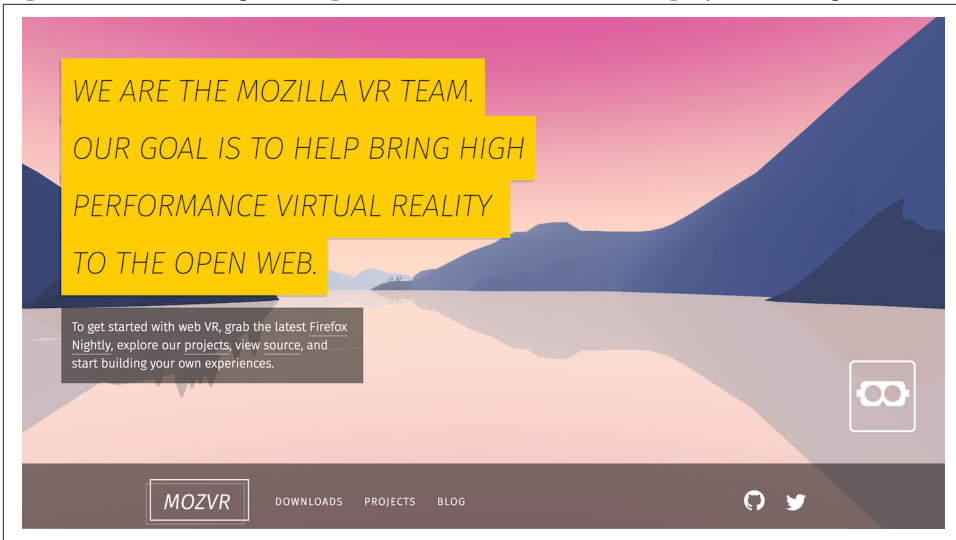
WE ARE THE MOZILLA VR TEAM. OUR GOAL IS TO HELP BRING HIGH PERFORMANCE VIRTUAL REALITY TO THE OPEN WEB.

To get started with web VR, grab the latest Firefox Nightly, explore our projects, view source, and start building your own experiences.

MOZVR

DOWNLOADS

PROJECTS

BLOG